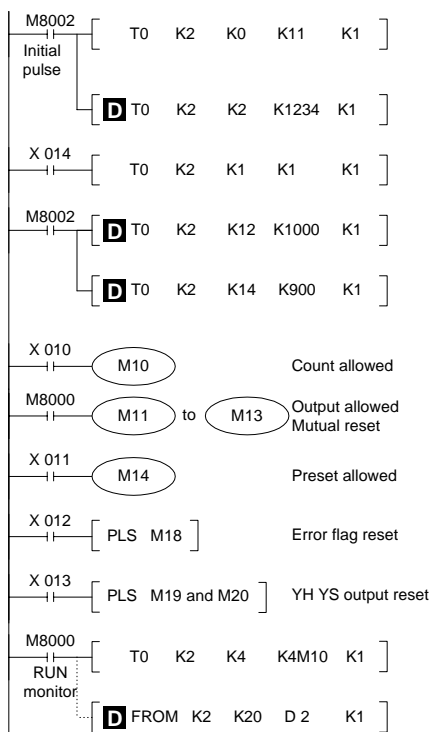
M8002
Initial pulse

T0 K2 K0 K11 K1

D T0 K2 K2 K1234 K1

X 014

T0 K2 K1 K1 K1

M8002

D T0 K2 K12 K1000 K1

D T0 K2 K14 K900 K1

X 010

M10

Count allowed

M8000

M11 to M13

Output allowed
Mutual reset

X 011

M14

Preset allowed

X 012

PLS M18

Error flag reset

X 013

PLS M19 and M20

YH YS output reset

M8000
RUN monitor

T0 K2 K4 K4M10 K1

D FROM K2 K20 D 2 K1